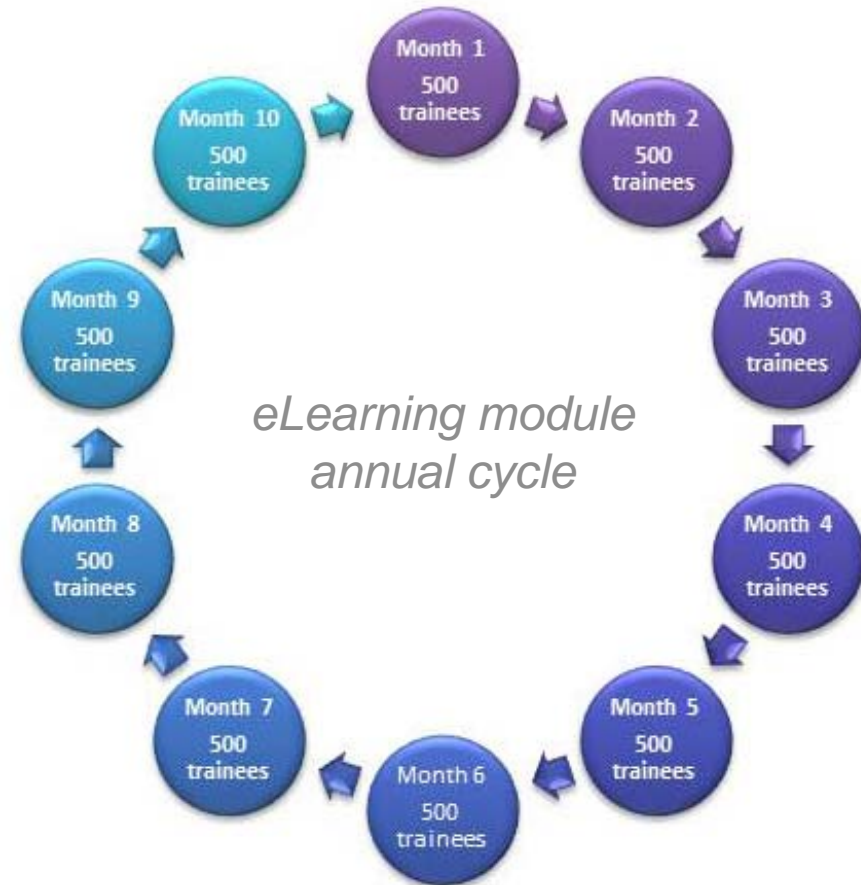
Month 1
500
trainees

Month 2
500
trainees

Month 3
500
trainees

Month 4
500
trainees

Month 5
500
trainees

Month 6
500
trainees

Month 7
500
trainees

Month 8
500
trainees

Month 9
500
trainees

Month 10
500
trainees

eLearning module
annual cycle